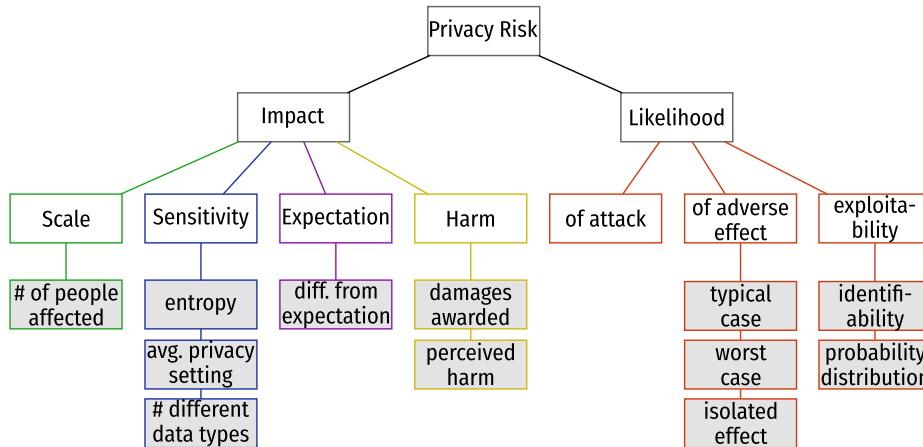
Privacy Risk

Impact

Likelihood

Scale

Sensitivity

Expectation

Harm

of attack

of adverse effect

exploitability

# of people affected

entropy

avg. privacy setting

# different data types

diff. from expectation

damages awarded

perceived harm

typical case

worst case

isolated effect

identifiability

probability distribution